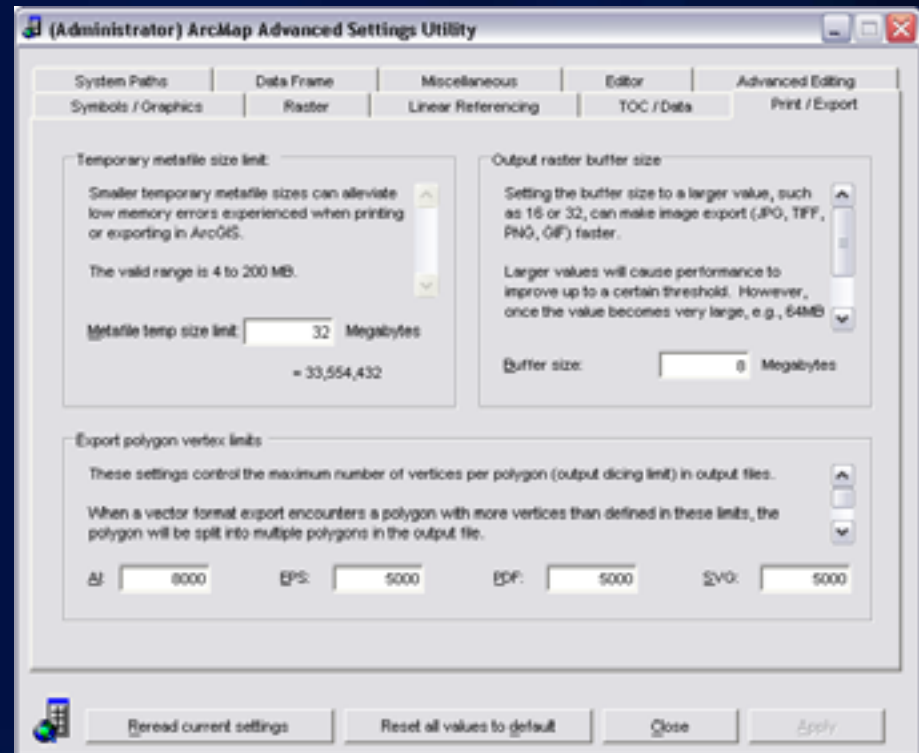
(Administrator) ArcMap Advanced Settings Utility

System Paths | Data Frame | Miscellaneous | Editor | Advanced Editing
Symbols / Graphics | Raster | Linear Referencing | TOC / Data | Print / Export

Temporary metafile size limit

Smaller temporary metafile sizes can alleviate low memory errors experienced when printing or exporting in ArcGIS.

The valid range is 4 to 200 MB.

Metafile temp size limit: 32 Megabytes

= 33,554,432

Output raster buffer size

Setting the buffer size to a larger value, such as 16 or 32, can make image export (JPG, TIFF, PNG, GIF) faster.

Larger values will cause performance to improve up to a certain threshold. However, once the value becomes very large, e.g., 64MB

Buffer size: 8 Megabytes

Export polygon vertex limits

These settings control the maximum number of vertices per polygon (output dicing limit) in output files.

When a vector format export encounters a polygon with more vertices than defined in these limits, the polygon will be split into multiple polygons in the output file.

AI: 8000 EPS: 5000 PDF: 5000 SVG: 5000

Reread current settings | Reset all values to default | Close | Apply